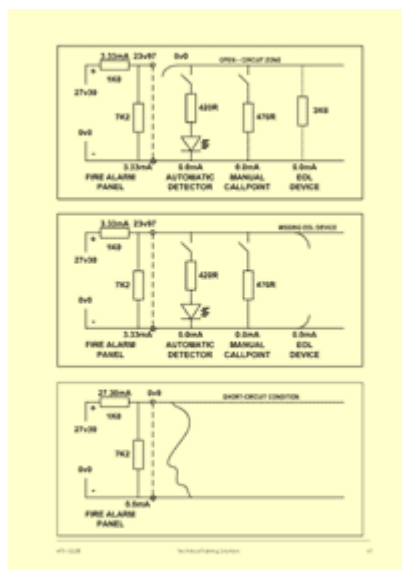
3.33mA 23v97 0v0 OPEN - CIRCUIT ZONE

+ 1K8

27v30

7K2 420R 470R 3K6

0v0

-

3.33mA 0.0mA 0.0mA 0.0mA

FIRE ALARM PANEL

AUTOMATIC DETECTOR

MANUAL CALLPOINT

EOL DEVICE

3.33mA 23v97 MISSING EOL DEVICE

+ 1K8

27v30

7K2 420R 470R

0v0

-

3.33mA 0.0mA 0.0mA 0.0mA

FIRE ALARM PANEL

AUTOMATIC DETECTOR

MANUAL CALLPOINT

EOL DEVICE

27.30mA 0v0 SHORT-CIRCUIT CONDITION

+ 1K8

27v30

7K2

0v0

-

0.0mA

FIRE ALARM PANEL

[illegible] Technical Training Solutions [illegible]